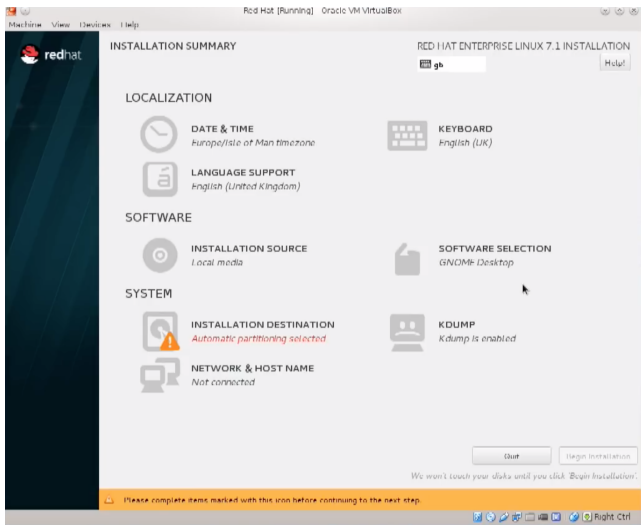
Red Hat [Running] Oracle VM VirtualBox

Machine View Devices Help

redhat

INSTALLATION SUMMARY

RED HAT ENTERPRISE LINUX 7.1 INSTALLATION

gb

Help!

LOCALIZATION

DATE & TIME
Europe/Isle of Man timezone

KEYBOARD
English (UK)

LANGUAGE SUPPORT
English (United Kingdom)

SOFTWARE

INSTALLATION SOURCE
Local media

SOFTWARE SELECTION
GNOME Desktop

SYSTEM

INSTALLATION DESTINATION
Automatic partitioning selected

KDUMP
Kdump is enabled

NETWORK & HOST NAME
Not connected

Quit

Begin Installation

We won't touch your disks until you click 'Begin Installation'.

Please complete items marked with this icon before continuing to the next step.

Right Ctrl